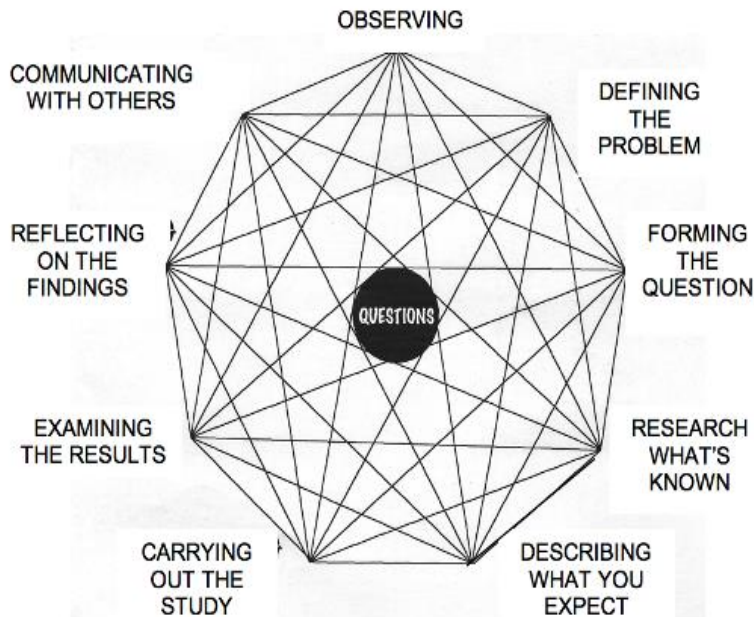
OBSERVING

DEFINING THE PROBLEM

FORMING THE QUESTION

RESEARCH WHAT'S KNOWN

DESCRIBING WHAT YOU EXPECT

CARRYING OUT THE STUDY

EXAMINING THE RESULTS

REFLECTING ON THE FINDINGS

COMMUNICATING WITH OTHERS

QUESTIONS